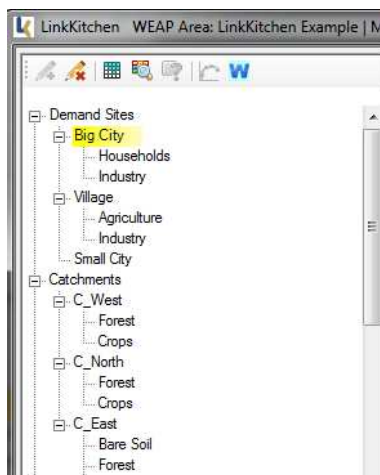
LinkKitchen WEAP Area: LinkKitchen Example | M

Demand Sites
Big City
Households
Industry
Village
Agriculture
Industry
Small City
Catchments
C_West
Forest
Crops
C_North
Forest
Crops
C_East
Bare Soil
Forest